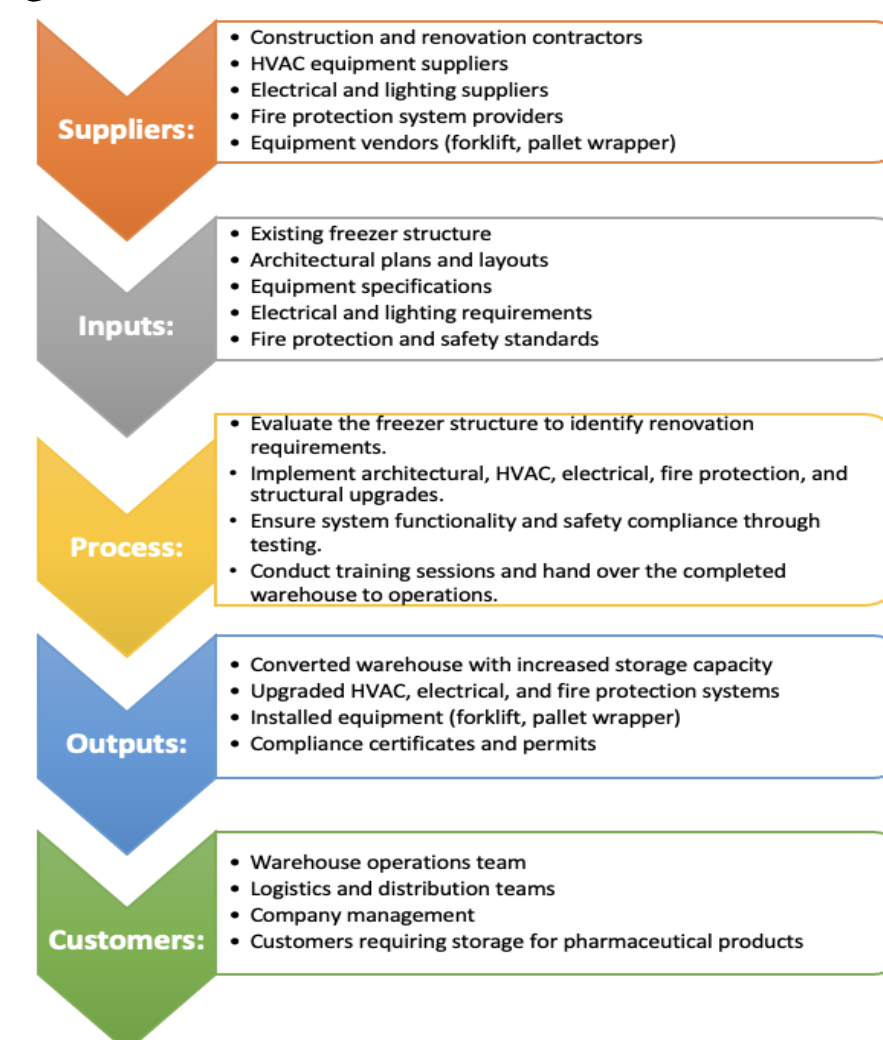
Suppliers:

• Construction and renovation contractors
• HVAC equipment suppliers
• Electrical and lighting suppliers
• Fire protection system providers
• Equipment vendors (forklift, pallet wrapper)

Inputs:

• Existing freezer structure
• Architectural plans and layouts
• Equipment specifications
• Electrical and lighting requirements
• Fire protection and safety standards

Process:

• Evaluate the freezer structure to identify renovation requirements.
• Implement architectural, HVAC, electrical, fire protection, and structural upgrades.
• Ensure system functionality and safety compliance through testing.
• Conduct training sessions and hand over the completed warehouse to operations.

Outputs:

• Converted warehouse with increased storage capacity
• Upgraded HVAC, electrical, and fire protection systems
• Installed equipment (forklift, pallet wrapper)
• Compliance certificates and permits

Customers:

• Warehouse operations team
• Logistics and distribution teams
• Company management
• Customers requiring storage for pharmaceutical products